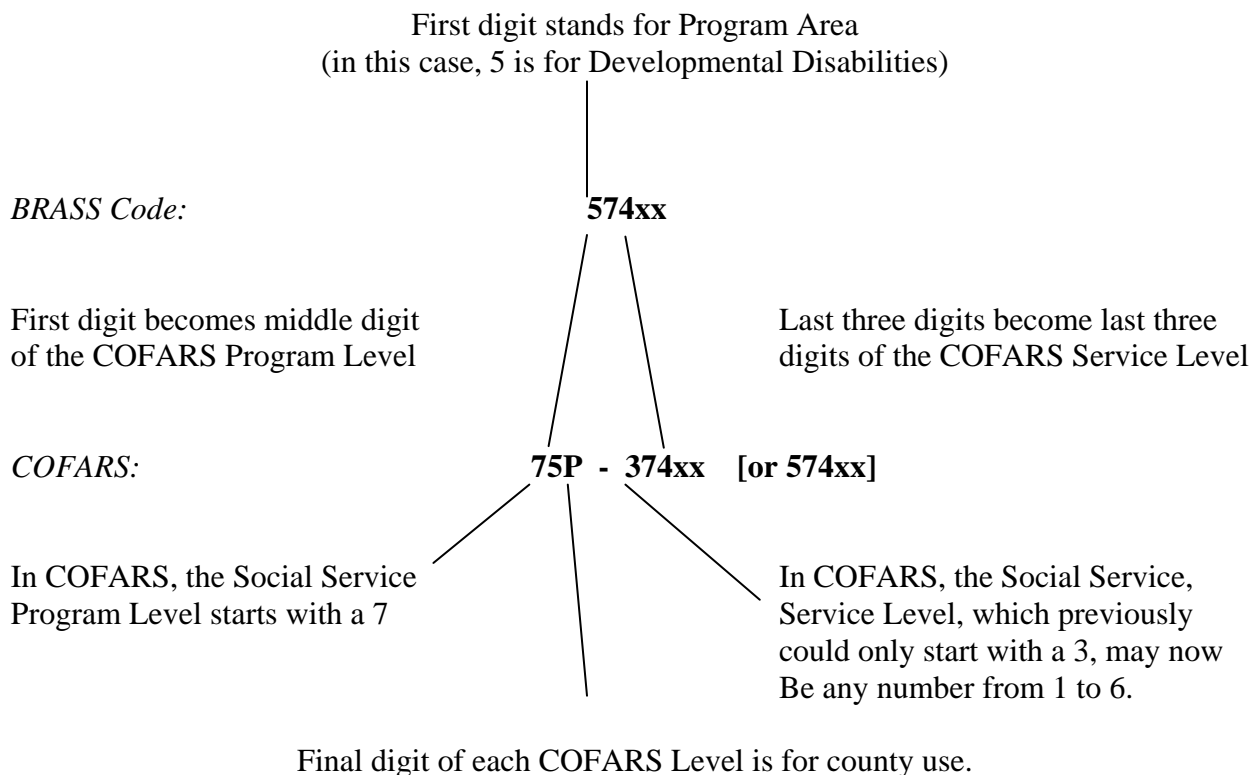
First digit stands for Program Area
(in this case, 5 is for Developmental Disabilities)

*BRASS Code:* **574xx**

First digit becomes middle digit of the COFARS Program Level

Last three digits become last three digits of the COFARS Service Level

*COFARS:* **75P - 374xx [or 574xx]**

In COFARS, the Social Service Program Level starts with a 7

In COFARS, the Social Service, Service Level, which previously could only start with a 3, may now Be any number from 1 to 6.

Final digit of each COFARS Level is for county use.